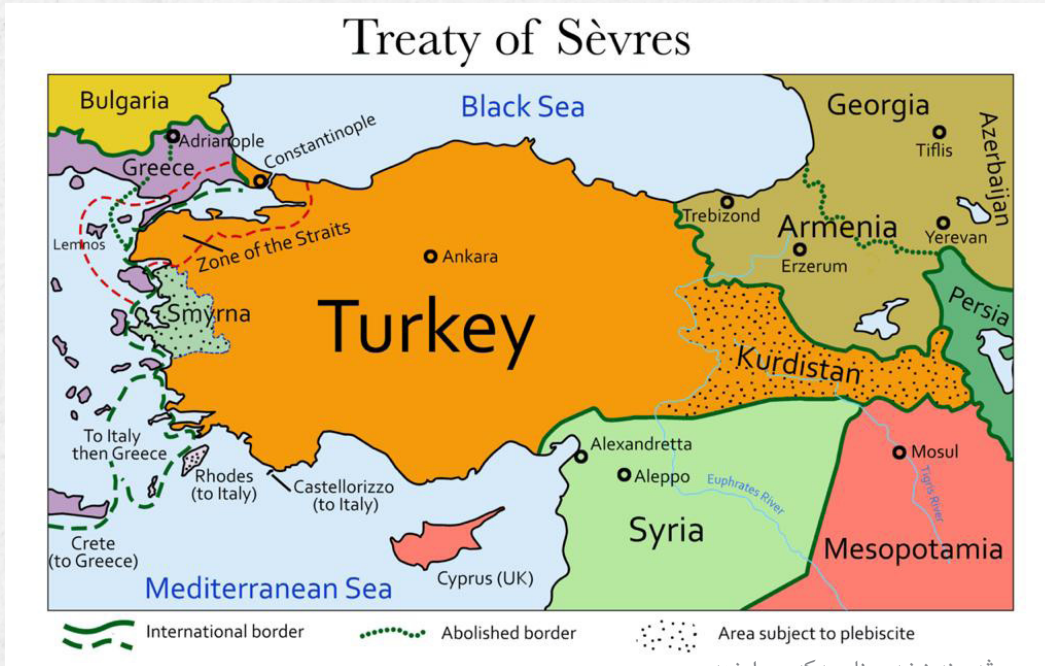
Treaty of Sèvres

Bulgaria
Black Sea
Georgia
Adrianople
Tiflis
Azerbaijan
Greece
Constantinople
Trebizond
Armenia
Yerevan
Lemnos
Zone of the Straits
Ankara
Erzerum
Smyrna
Turkey
Persia
Kurdistan
To Italy then Greece
Alexandretta
Mosul
Rhodes (to Italy)
Aleppo
Euphrates River
Tigris River
Castellorizzo (to Italy)
Syria
Crete (to Greece)
Mesopotamia
Cyprus (UK)
Mediterranean Sea

International border
Abolished border
Area subject to plebiscite